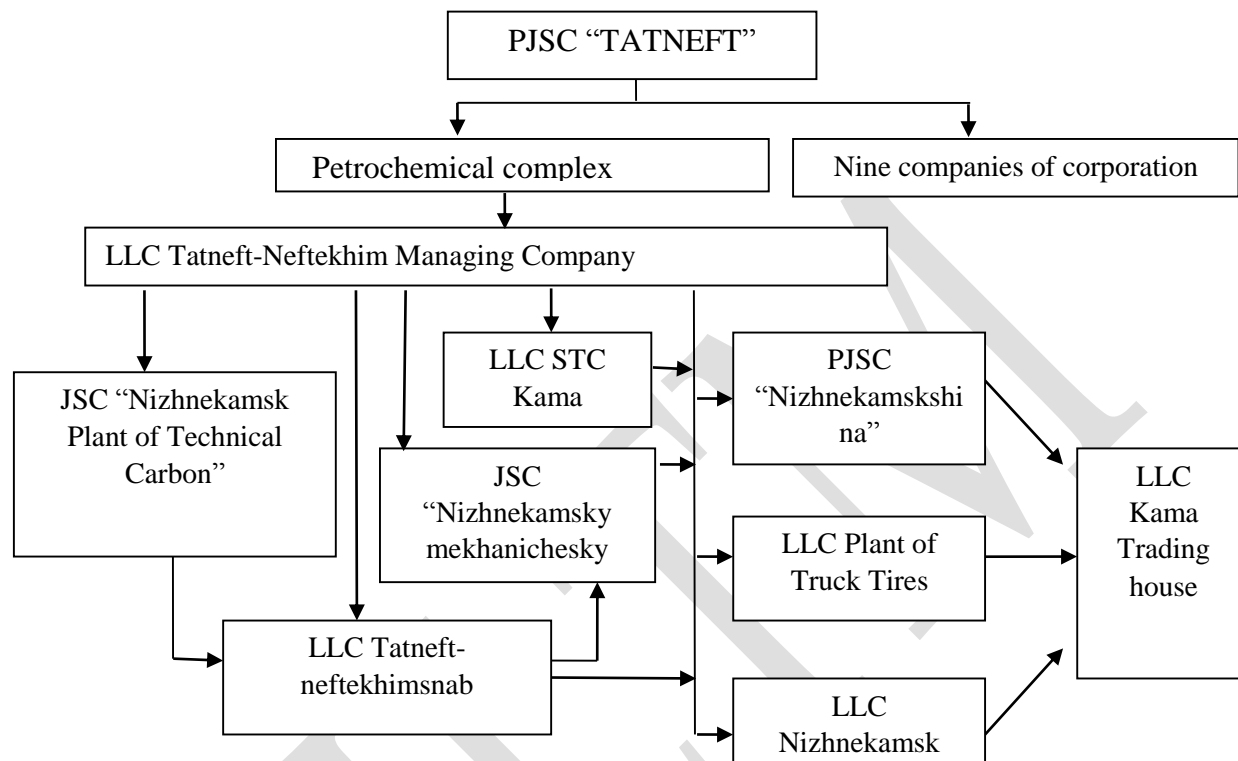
PJSC "TATNEFT"

Petrochemical complex

Nine companies of corporation

LLC Tatneft-Neftekhim Managing Company

JSC "Nizhnekamsk Plant of Technical Carbon"

LLC STC Kama

JSC "Nizhnekamsky mekhanichesky

PJSC "Nizhnekamskshina"

LLC Plant of Truck Tires

LLC Kama Trading house

LLC Tatneft-neftekhimsnab

LLC Nizhnekamsk